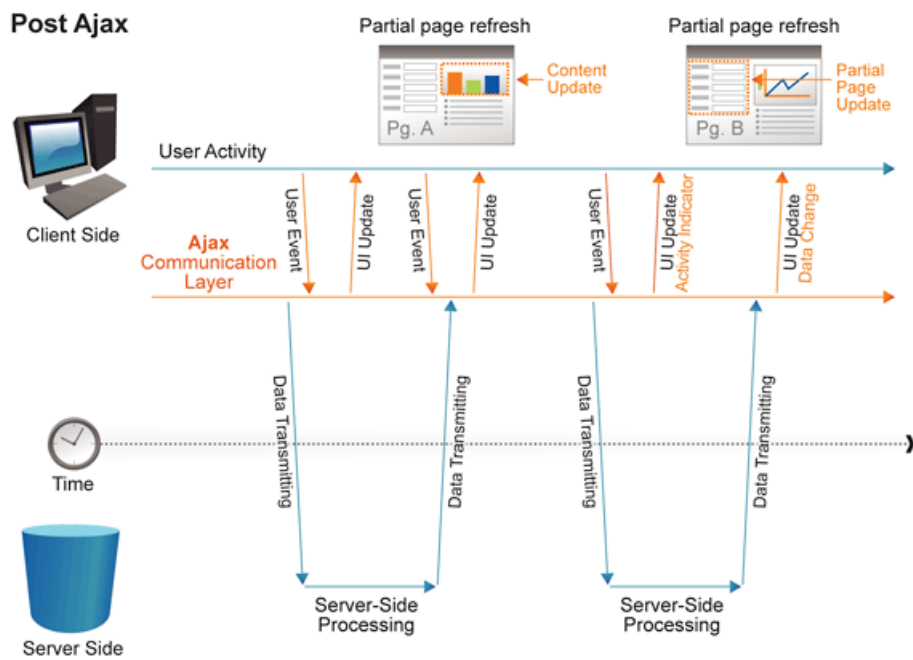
Post Ajax

Partial page refresh

Pg. A

Content Update

Partial page refresh

Pg. B

Partial Page Update

Client Side

User Activity

User Event

UI Update

User Event

UI Update

User Event

UI Update
Activity Indicator

UI Update
Data Change

Ajax
Communication
Layer

Data Transmitting

Data Transmitting

Data Transmitting

Data Transmitting

Time

Server-Side
Processing

Server-Side
Processing

Server Side